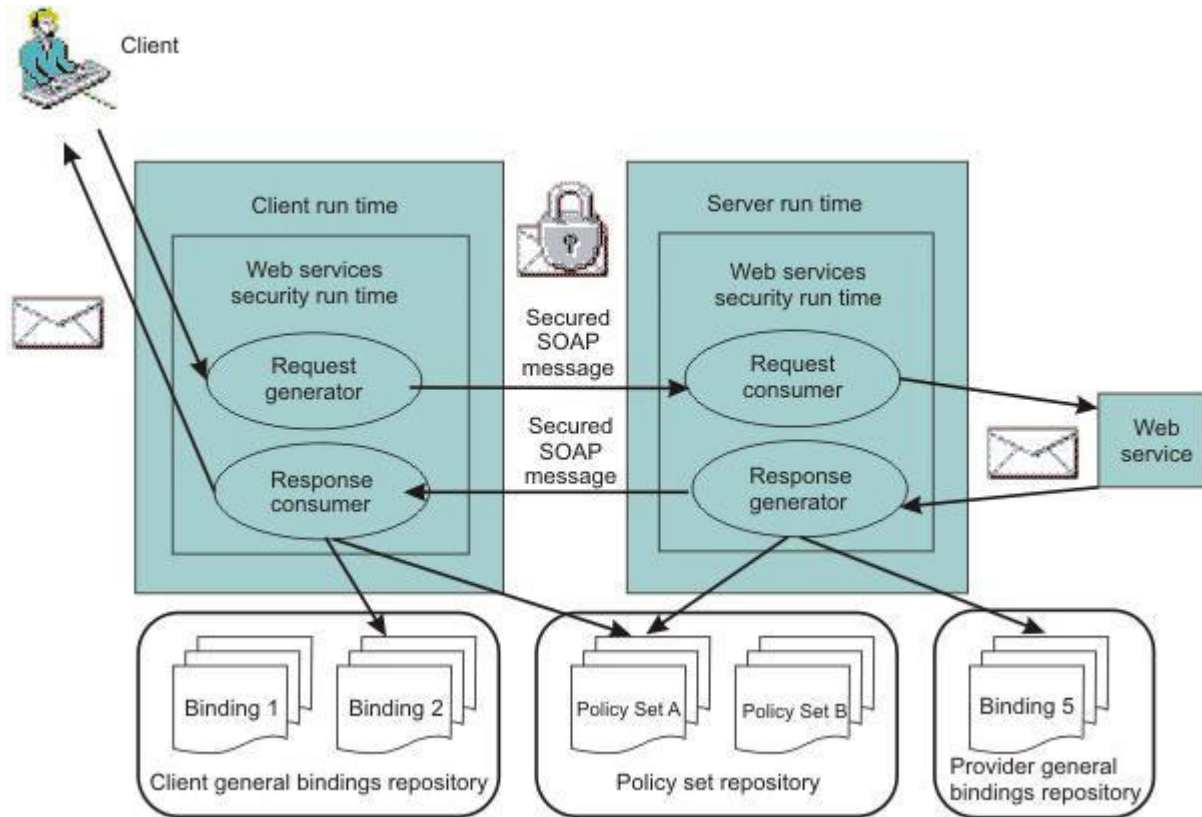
Client

Client run time

Web services security run time

Request generator

Response consumer

Secured SOAP message

Secured SOAP message

Server run time

Web services security run time

Request consumer

Response generator

Web service

Binding 1

Binding 2

Client general bindings repository

Policy Set A

Policy Set B

Policy set repository

Binding 5

Provider general bindings repository